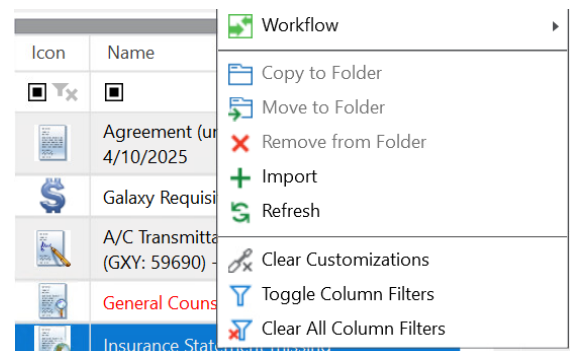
| Icon | Name |
|---|---|
| | Agreement (ur 4/10/2025 |
| | Galaxy Requisi |
| | A/C Transmitta (GXY: 59690) - |
| | General Couns |
| | Insurance Statement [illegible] |

Workflow
Copy to Folder
Move to Folder
Remove from Folder
Import
Refresh
Clear Customizations
Toggle Column Filters
Clear All Column Filters